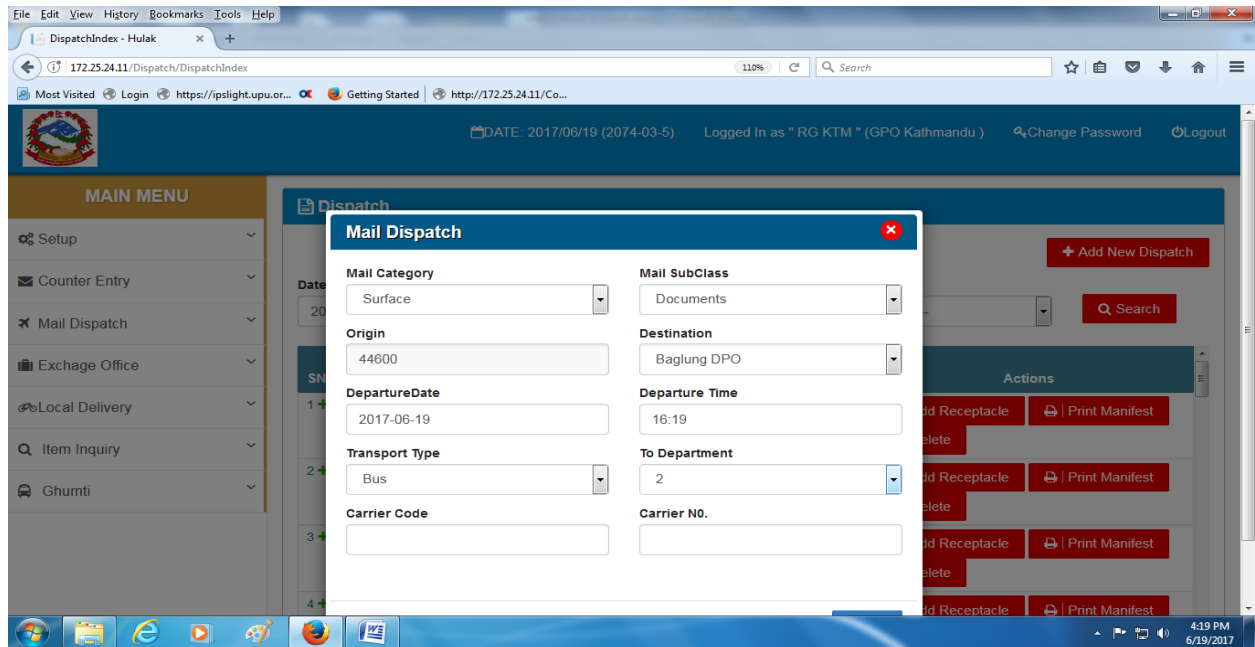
File Edit View History Bookmarks Tools Help

DispatchIndex - Hulak

172.25.24.11/Dispatch/DispatchIndex

110%

Search

Most Visited Login https://ipslight.upu.or... Getting Started http://172.25.24.11/Co...

DATE: 2017/06/19 (2074-03-5) Logged In as " RG KTM " (GPO Kathmandu ) Change Password Logout

MAIN MENU

Setup

Counter Entry

Mail Dispatch

Exchage Office

Local Delivery

Item Inquiry

Ghumti

Dispatch

Add New Dispatch

Date

20

Search

SN

Actions

1

2

3

4

dd Receptacle

Print Manifest

elete

dd Receptacle

Print Manifest

elete

dd Receptacle

Print Manifest

elete

dd Receptacle

Print Manifest

Mail Dispatch

Mail Category

Surface

Mail SubClass

Documents

Origin

44600

Destination

Baglung DPO

DepartureDate

2017-06-19

Departure Time

16:19

Transport Type

Bus

To Department

2

Carrier Code

Carrier N0.

4:19 PM
6/19/2017